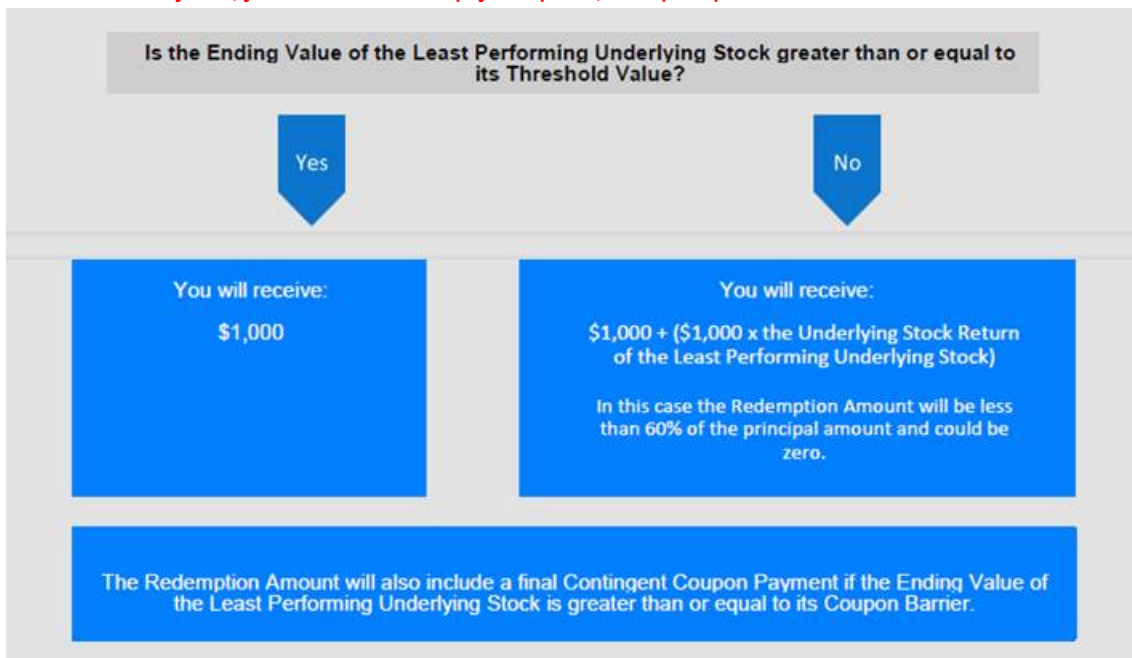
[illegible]

Is the Ending Value of the Least Performing Underlying Stock greater than or equal to its Threshold Value?

Yes

No

You will receive:

$1,000

You will receive:

$1,000 + ($1,000 x the Underlying Stock Return of the Least Performing Underlying Stock)

In this case the Redemption Amount will be less than 60% of the principal amount and could be zero.

The Redemption Amount will also include a final Contingent Coupon Payment if the Ending Value of the Least Performing Underlying Stock is greater than or equal to its Coupon Barrier.